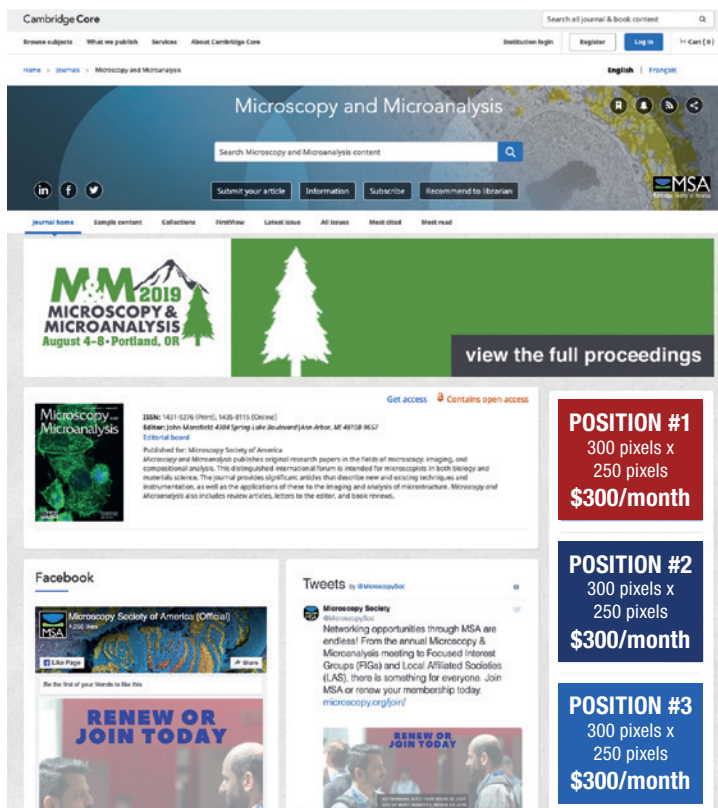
Cambridge Core

Search all journal & book content

Browse subjects What we publish Services About Cambridge Core

Institution login Register Log in Cart (0)

Home > Journals > Microscopy and Microanalysis

English | Français

Microscopy and Microanalysis

Search Microscopy and Microanalysis content

Submit your article Information Subscribe Recommend to librarian

MSA

Journal home Sample content Collections FirstView Latest issue All issues Most cited Most read

M&M 2019 MICROSCOPY & MICROANALYSIS August 4-8 • Portland, OR

view the full proceedings

Get access Contains open access

Microscopy and Microanalysis

ISSN: 1431-9276 (Print), 1435-8115 (Online)
Editor: John Mansfield 4304 Spring Lake Boulevard Ann Arbor, MI 48108-9657
Editorial board

Published for: Microscopy Society of America
Microscopy and Microanalysis publishes original research papers in the fields of microscopy, imaging, and compositional analysis. This distinguished international forum is intended for microscopists in both biology and materials science. The journal provides significant articles that describe new and existing techniques and instrumentation, as well as the applications of these to the imaging and analysis of microstructure. Microscopy and Microanalysis also includes review articles, letters to the editor, and book reviews.

POSITION #1
300 pixels x 250 pixels
$300/month

Facebook

Microscopy Society of America (Official)

Like Page Share

Be the first of your friends to like this

RENEW OR JOIN TODAY

Tweets by @MicroscopySoc

Microscopy Society
@MicroscopySoc
Networking opportunities through MSA are endless! From the annual Microscopy & Microanalysis meeting to Focused Interest Groups (FIGs) and Local Affiliated Societies (LAS), there is something for everyone. Join MSA or renew your membership today. microscopy.org/join/

RENEW OR JOIN TODAY

POSITION #2
300 pixels x 250 pixels
$300/month

POSITION #3
300 pixels x 250 pixels
$300/month